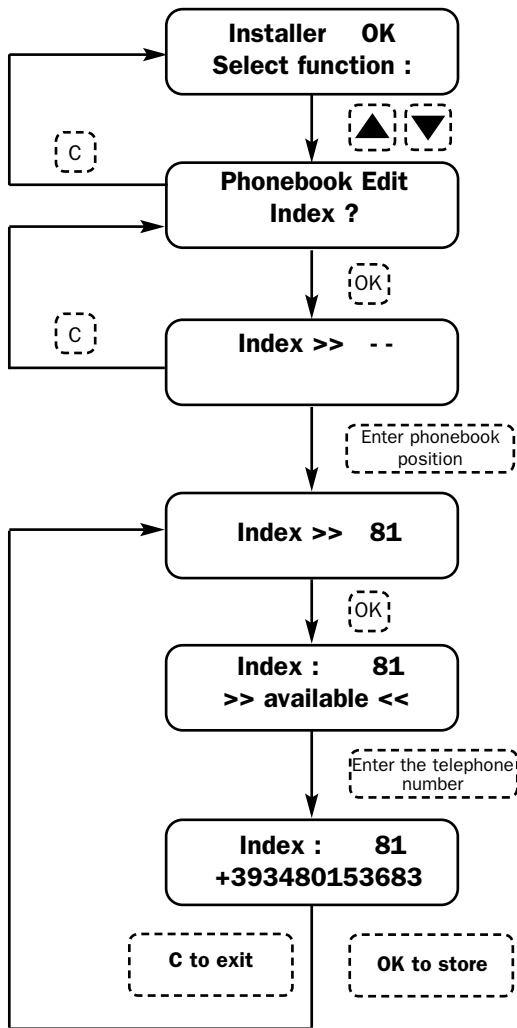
Installer OK
Select function :

C

Phonebook Edit
Index ?

OK

C

Index >> - -

Enter phonebook position

Index >> 81

OK

Index : 81
>> available <<

Enter the telephone number

Index : 81
+393480153683

C to exit

OK to store